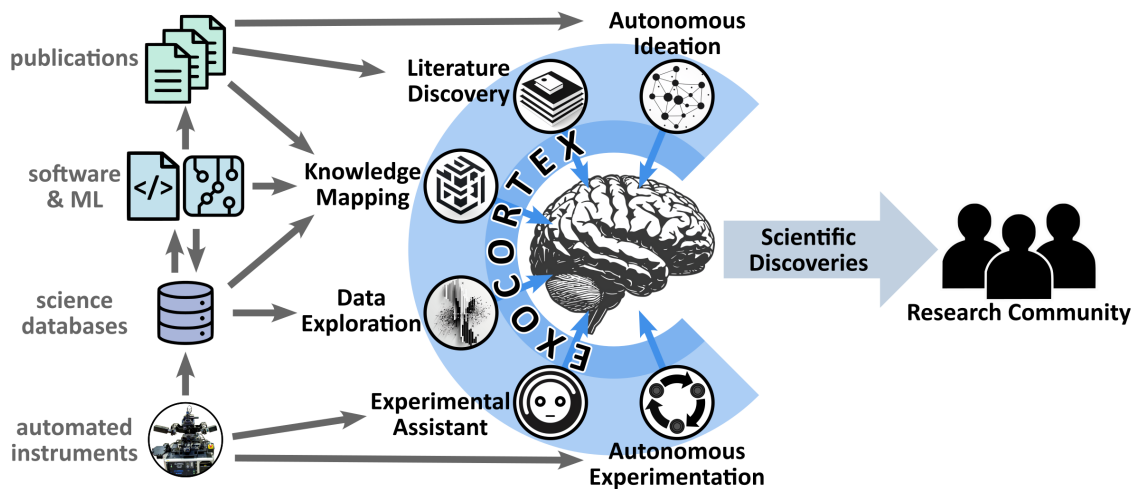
publications

software & ML

science databases

automated instruments

Autonomous Ideation

Literature Discovery

Knowledge Mapping

Data Exploration

Experimental Assistant

Autonomous Experimentation

EXOCORTEX

Scientific Discoveries

Research Community